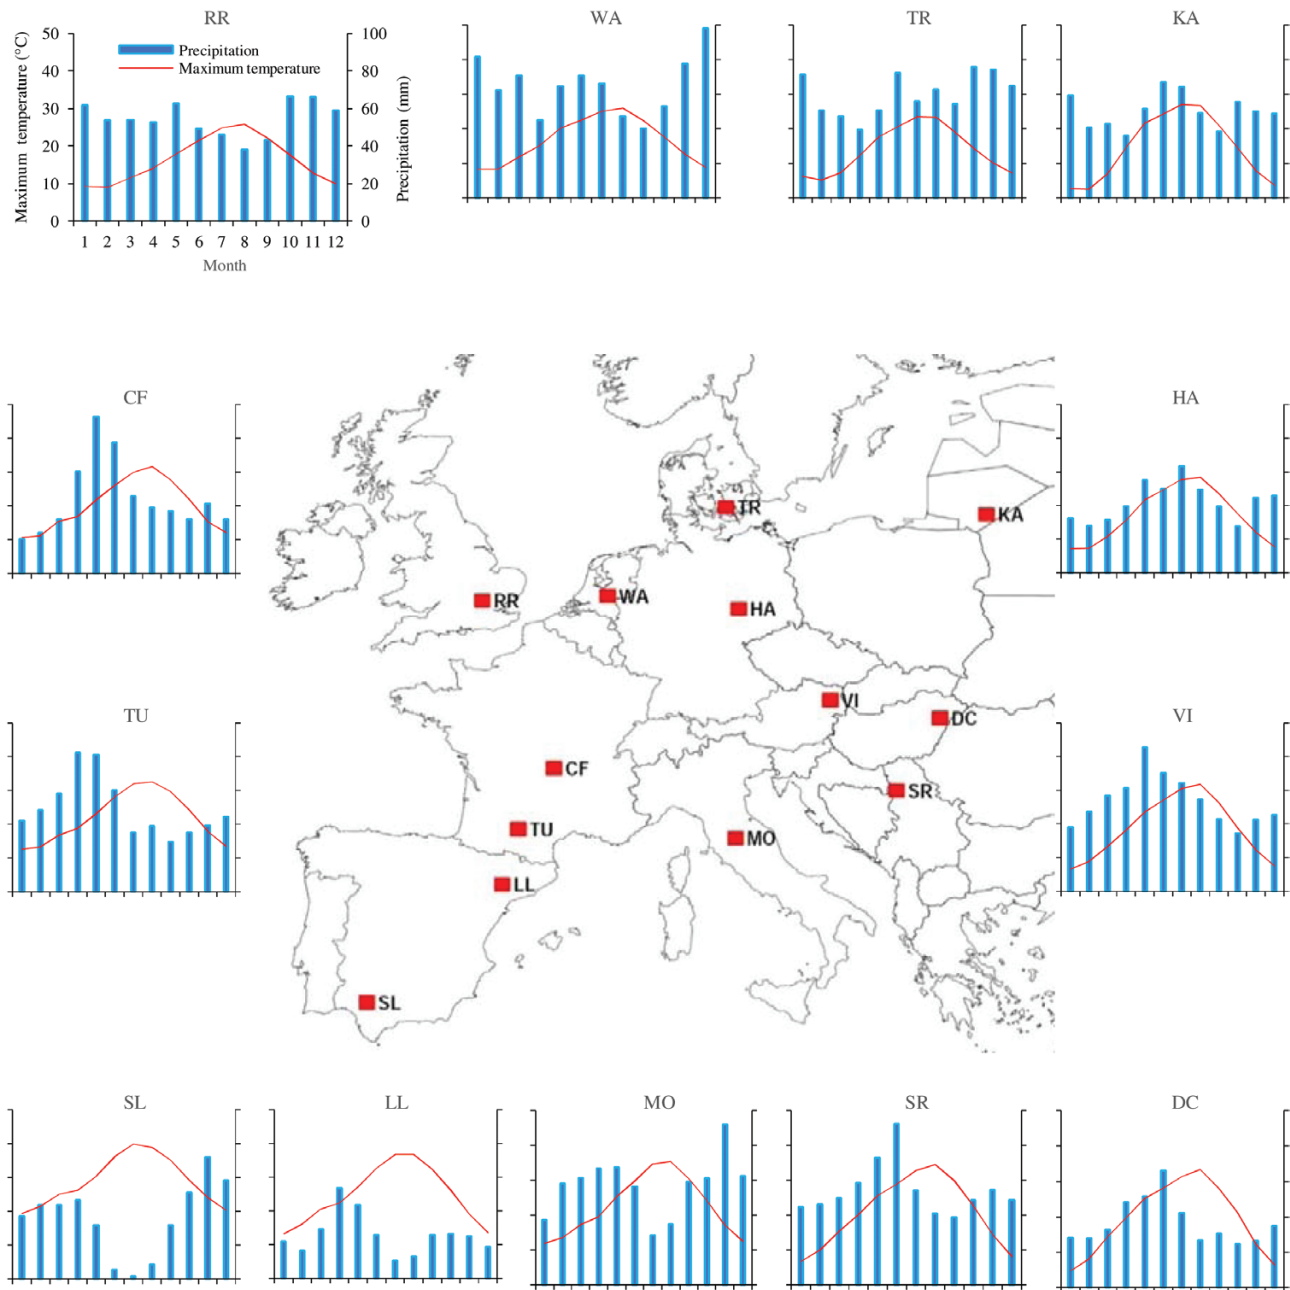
RR

Precipitation
Maximum temperature

Maximum temperature (°C)
50
40
30
20
10
0

Precipitation (mm)
100
80
60
40
20
0

1 2 3 4 5 6 7 8 9 10 11 12
Month

WA

TR

KA

CF

HA

TU

VI

TR
KA
RR
WA
HA
VI
DC
CF
SR
TU
MO
LL
SL

SL

LL

MO

SR

DC